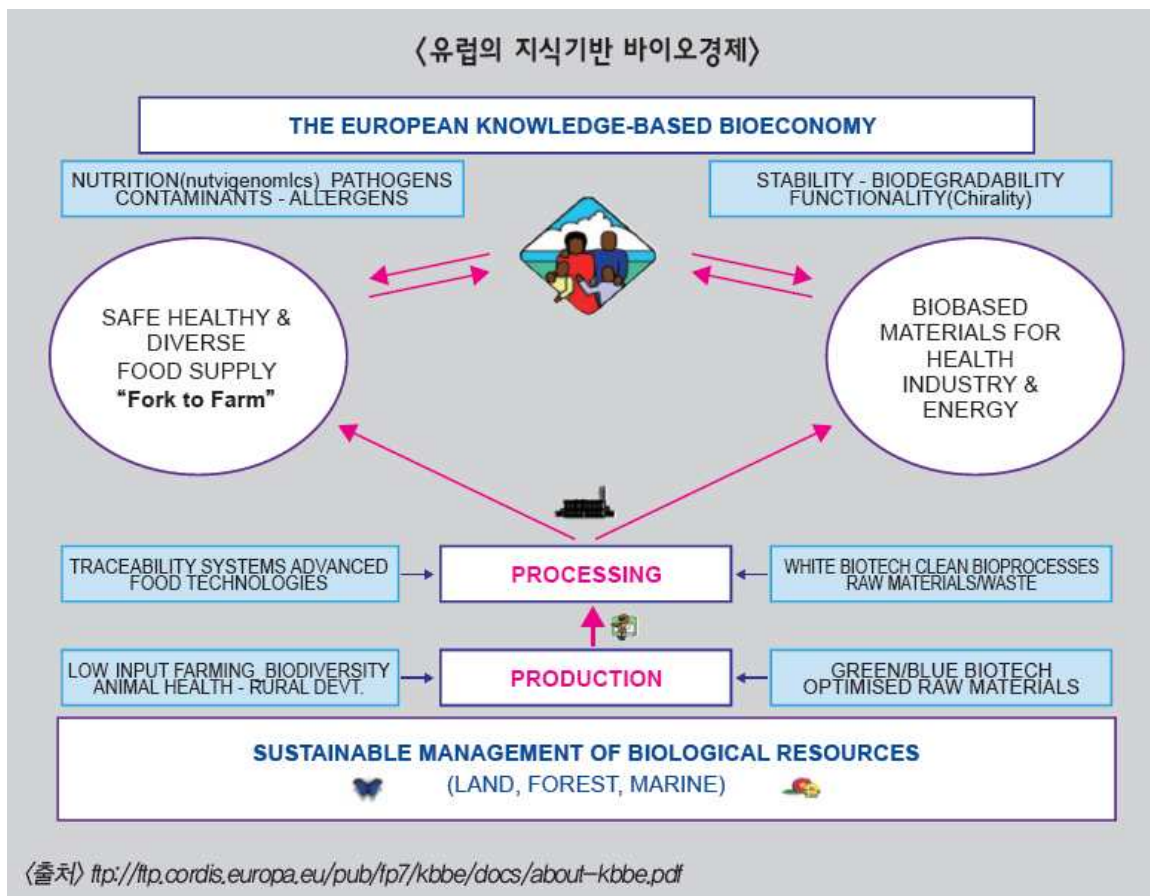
〈유럽의 지식기반 바이오경제〉

THE EUROPEAN KNOWLEDGE-BASED BIOECONOMY

NUTRITION(nutvigenomlcs) PATHOGENS CONTAMINANTS - ALLERGENS

STABILITY - BIODEGRADABILITY FUNCTIONALITY(Chirality)

SAFE HEALTHY & DIVERSE FOOD SUPPLY **"Fork to Farm"**

BIOBASED MATERIALS FOR HEALTH INDUSTRY & ENERGY

TRACEABILITY SYSTEMS ADVANCED FOOD TECHNOLOGIES

PROCESSING

WHITE BIOTECH CLEAN BIOPROCESSES RAW MATERIALS/WASTE

LOW INPUT FARMING BIODIVERSITY ANIMAL HEALTH - RURAL DEVT.

PRODUCTION

GREEN/BLUE BIOTECH OPTIMISED RAW MATERIALS

SUSTAINABLE MANAGEMENT OF BIOLOGICAL RESOURCES
(LAND, FOREST, MARINE)

〈출처〉 ftp://ftp.cordis.europa.eu/pub/fp7/kbbe/docs/about-kbbe.pdf